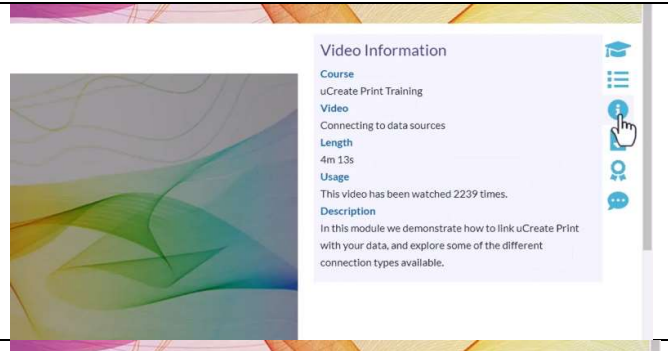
Video Information

Course
uCreate Print Training

Video
Connecting to data sources

Length
4m 13s

Usage
This video has been watched 2239 times.

Description
In this module we demonstrate how to link uCreate Print with your data, and explore some of the different connection types available.